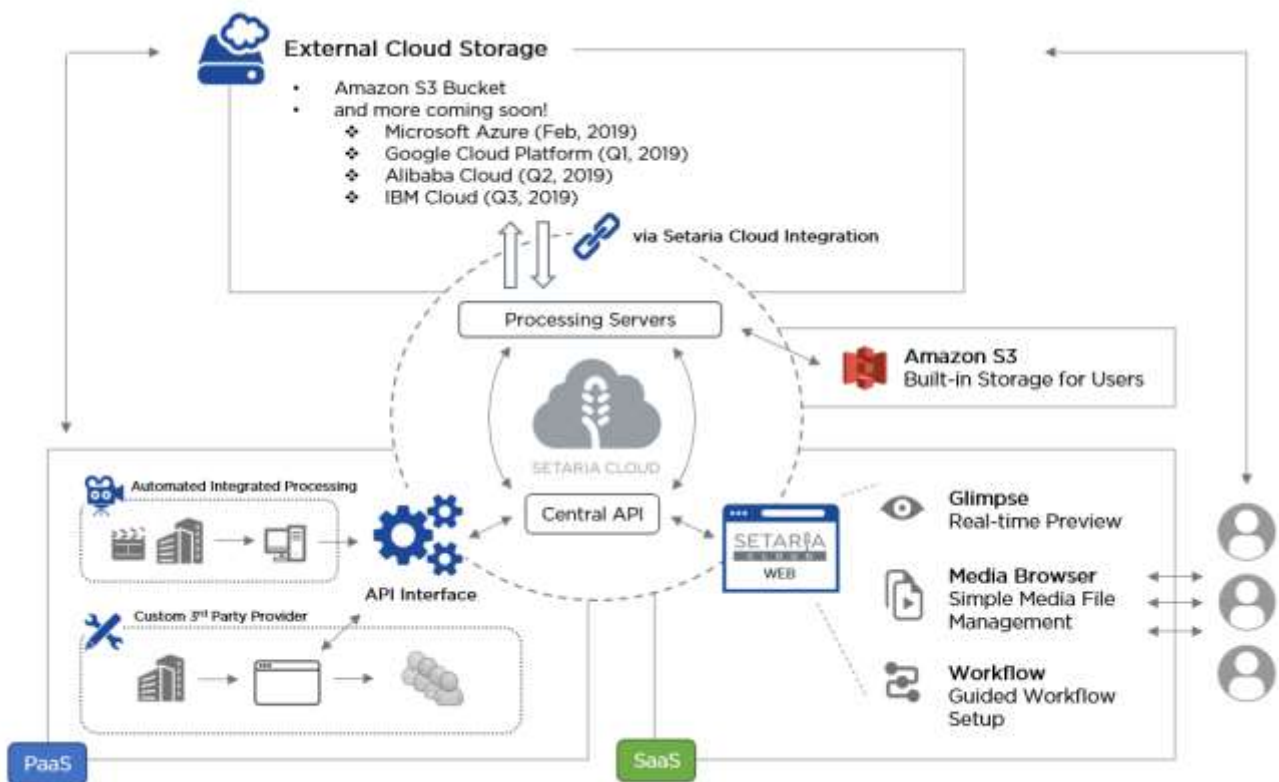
External Cloud Storage

- Amazon S3 Bucket
- and more coming soon!
  - ❖ Microsoft Azure (Feb, 2019)
  - ❖ Google Cloud Platform (Q1, 2019)
  - ❖ Alibaba Cloud (Q2, 2019)
  - ❖ IBM Cloud (Q3, 2019)

via Setaria Cloud Integration

Processing Servers

Amazon S3
Built-in Storage for Users

SETARIA CLOUD

Central API

Automated Integrated Processing

API Interface

Custom 3rd Party Provider

SETARIA CLOUD WEB

Glimpse
Real-time Preview

Media Browser
Simple Media File Management

Workflow
Guided Workflow Setup

PaaS

SaaS